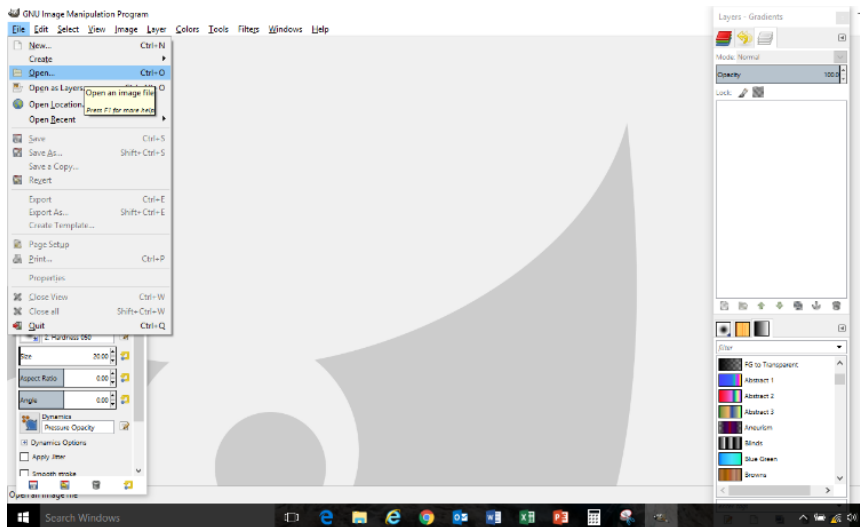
GNU Image Manipulation Program

File Edit Select View Image Layer Colors Tools Filters Windows Help

New... Ctrl+N
Create
Open... Ctrl+O
Open as Layers... O
Open Location...
Open Recent
Open an image file
Press F1 for more help
Save Ctrl+S
Save As... Shift+Ctrl+S
Save a Copy...
Revert
Export Ctrl+E
Export As... Shift+Ctrl+E
Create Template...
Page Setup
Print... Ctrl+P
Properties
Close View Ctrl+W
Close all Shift+Ctrl+W
Quit Ctrl+Q

2. Hardness 050
Size 20.00
Aspect Ratio 0.00
Angle 0.00
Dynamics
Pressure Opacity
Dynamics Options
Apply Jitter
Smooth stroke

Open an image file

Layers - Gradients
Mode: Normal
Opacity 100.0
Lock:

filter
FG to Transparent
Abstract 1
Abstract 2
Abstract 3
Aneurism
Blinds
Blue Green
Browns

Search Windows